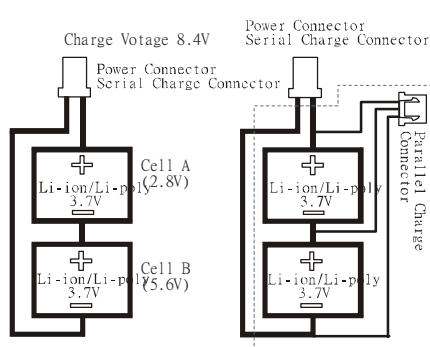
Charge Votage 8.4V

Power Connector
Serial Charge Connector

Cell A
(2.8V)

+
Li-ion/Li-poly
3.7V
−

Cell B
(5.6V)

+
Li-ion/Li-poly
3.7V
−

Power Connector
Serial Charge Connector

Parallel Charge Connector

+
Li-ion/Li-poly
3.7V
−

+
Li-ion/Li-poly
3.7V
−